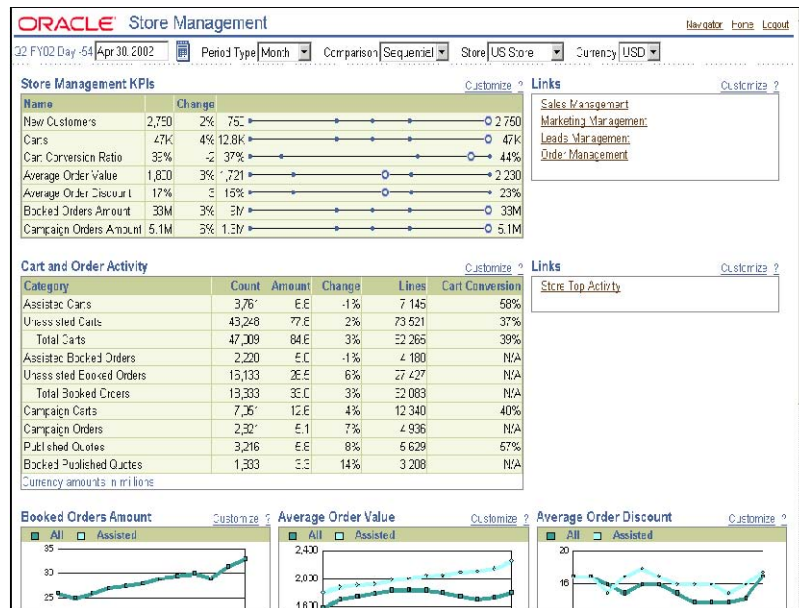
ORACLE Store Management

Navigator Home Logout

Q2 FY02 Day -54 Apr 30 2002 Period Type Month Comparison Sequential Store US Store Currency USD

Store Management KPIs

Customize ?

| Name | | Change | |
|---|---|---|---|
| New Customers | 2,750 | 2% | 750 — 2 750 |
| Carts | 47K | 4% | 12.8K — 47K |
| Cart Conversion Ratio | 39% | -2 | 37% — 44% |
| Average Order Value | 1,800 | 3% | 1,721 — 2 230 |
| Average Order Discount | 17% | 3 | 16% — 23% |
| Booked Orders Amount | 33M | 3% | 5M — 33M |
| Campaign Orders Amount | 5.1M | 5% | 1.5M — 5.1M |

Links

Customize ?

Sales Management
Marketing Management
Leads Management
Order Management

Cart and Order Activity

Customize ?

| Category | Count | Amount | Change | Lines | Cart Conversion |
|---|---|---|---|---|---|
| Assisted Carts | 3,761 | 6.8 | -1% | 7 145 | 58% |
| Unassisted Carts | 43,248 | 77.8 | 2% | 73 521 | 37% |
| Total Carts | 47,009 | 84.6 | 3% | 52 265 | 39% |
| Assisted Booked Orders | 2,220 | 5.0 | -1% | 4 180 | N/A |
| Unassisted Booked Orders | 16,133 | 25.5 | 6% | 27 427 | N/A |
| Total Booked Orders | 18,333 | 33.0 | 3% | 52 083 | N/A |
| Campaign Carts | 7,261 | 12.8 | 4% | 12 340 | 40% |
| Campaign Orders | 2,521 | 5.1 | 7% | 4 936 | N/A |
| Published Quotes | 3,216 | 5.8 | 8% | 5 629 | 57% |
| Booked Published Quotes | 1,333 | 3.3 | 14% | 3 208 | N/A |

Currency amounts in millions

Links

Customize ?

Store Top Activity

Booked Orders Amount

Customize ?

All Assisted

35
30
25

Average Order Value

Customize ?

All Assisted

2,400
2,000
1,600

Average Order Discount

Customize ?

All Assisted

20
16